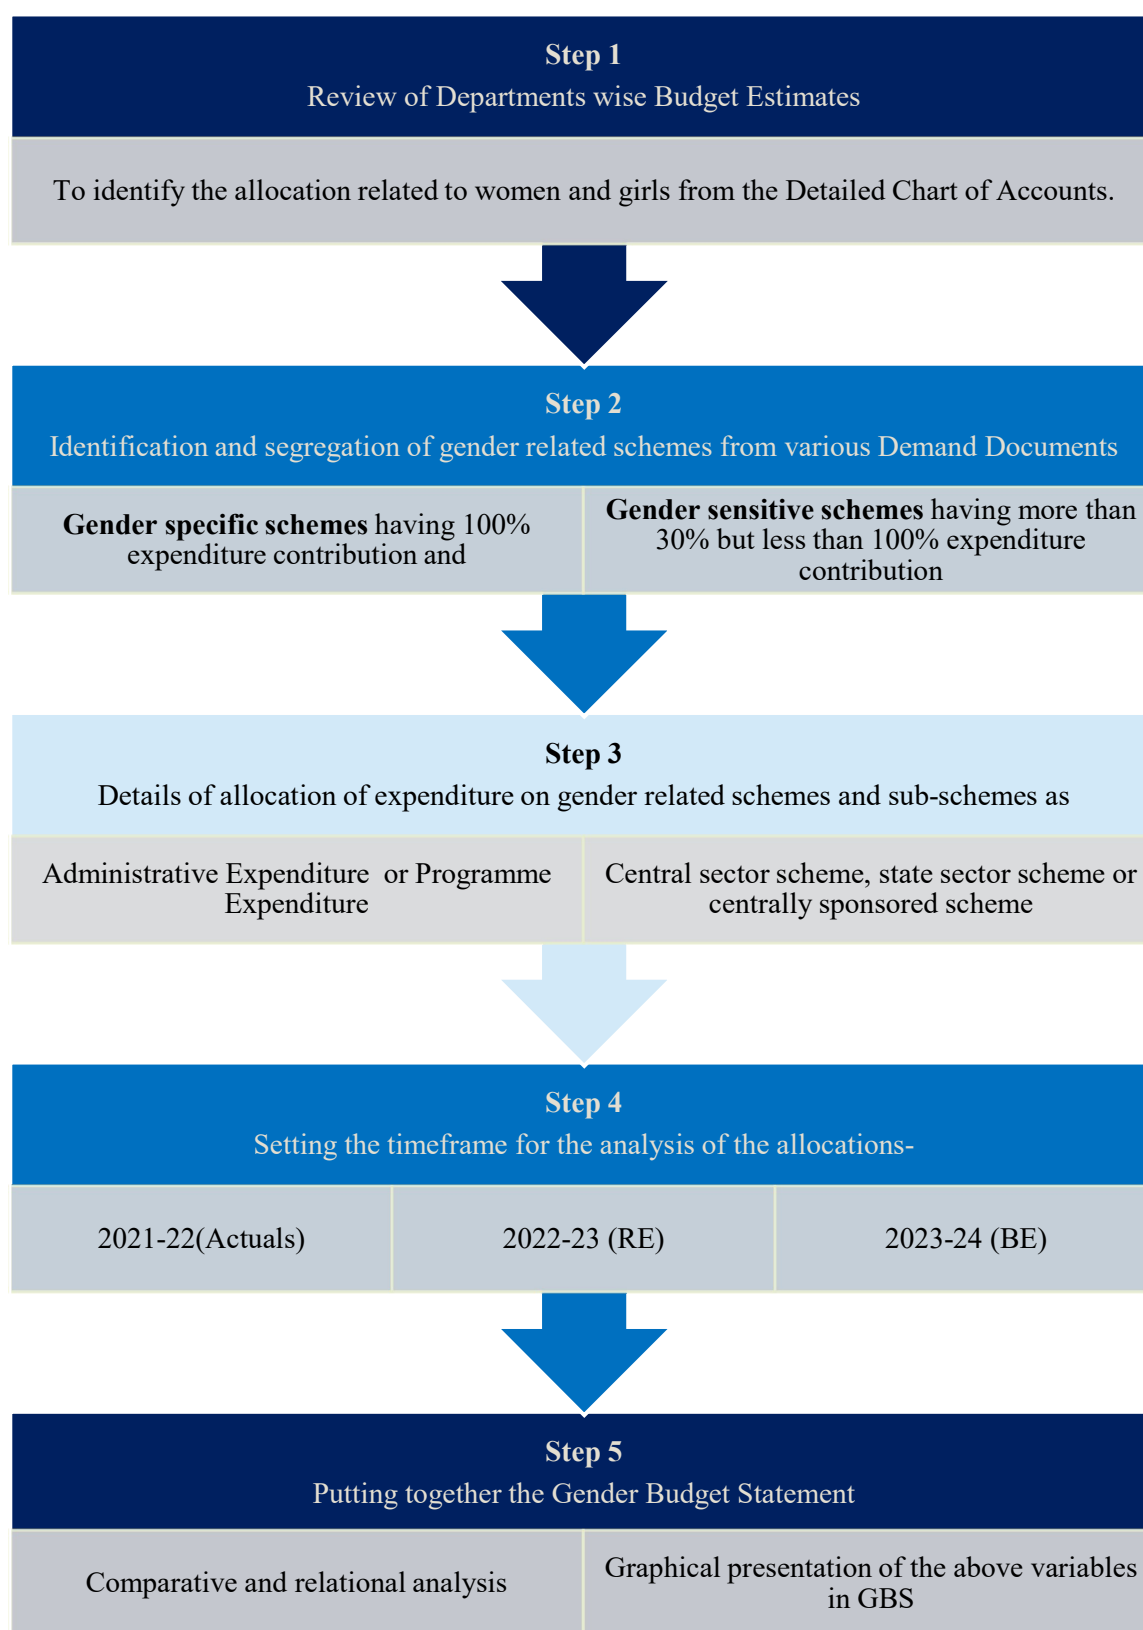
Step 1
Review of Departments wise Budget Estimates

To identify the allocation related to women and girls from the Detailed Chart of Accounts.

Step 2
Identification and segregation of gender related schemes from various Demand Documents

**Gender specific schemes** having 100% expenditure contribution and

**Gender sensitive schemes** having more than 30% but less than 100% expenditure contribution

Step 3
Details of allocation of expenditure on gender related schemes and sub-schemes as

Administrative Expenditure or Programme Expenditure

Central sector scheme, state sector scheme or centrally sponsored scheme

Step 4
Setting the timeframe for the analysis of the allocations-

2021-22(Actuals)

2022-23 (RE)

2023-24 (BE)

Step 5
Putting together the Gender Budget Statement

Comparative and relational analysis

Graphical presentation of the above variables in GBS